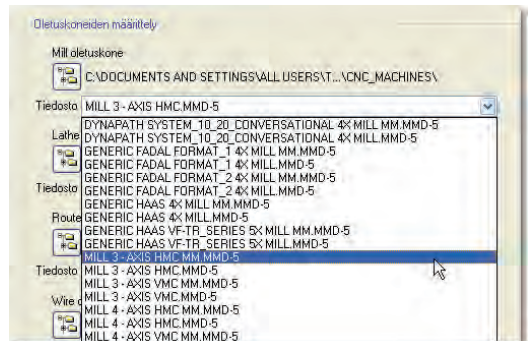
Oletuskoneiden määrittely

Mill oletuskone

C:\DOCUMENTS AND SETTINGS\ALL USERS\T...\CNC_MACHINES\

Tiedosto MILL 3 - AXIS HMC.MMD-5

Lathe

Tiedosto

Route

Tiedosto

Wire

DYNAPATH SYSTEM_10_20_CONVERSATIONAL 4X MILL MM.MMD-5
DYNAPATH SYSTEM_10_20_CONVERSATIONAL 4X MILL.MMD-5
GENERIC FADAL FORMAT_1 4X MILL MM.MMD-5
GENERIC FADAL FORMAT_1 4X MILL.MMD-5
GENERIC FADAL FORMAT_2 4X MILL MM.MMD-5
GENERIC FADAL FORMAT_2 4X MILL.MMD-5
GENERIC HAAS 4X MILL MM.MMD-5
GENERIC HAAS 4X MILL.MMD-5
GENERIC HAAS VF-TR_SERIES 5X MILL MM.MMD-5
GENERIC HAAS VF-TR_SERIES 5X MILL.MMD-5
MILL 3 - AXIS HMC MM.MMD-5
MILL 3 - AXIS HMC.MMD-5
MILL 3 - AXIS VMC MM.MMD-5
MILL 3 - AXIS VMC.MMD-5
MILL 4 - AXIS HMC MM.MMD-5
MILL 4 - AXIS HMC.MMD-5
MILL 4 - AXIS VMC MM.MMD-5